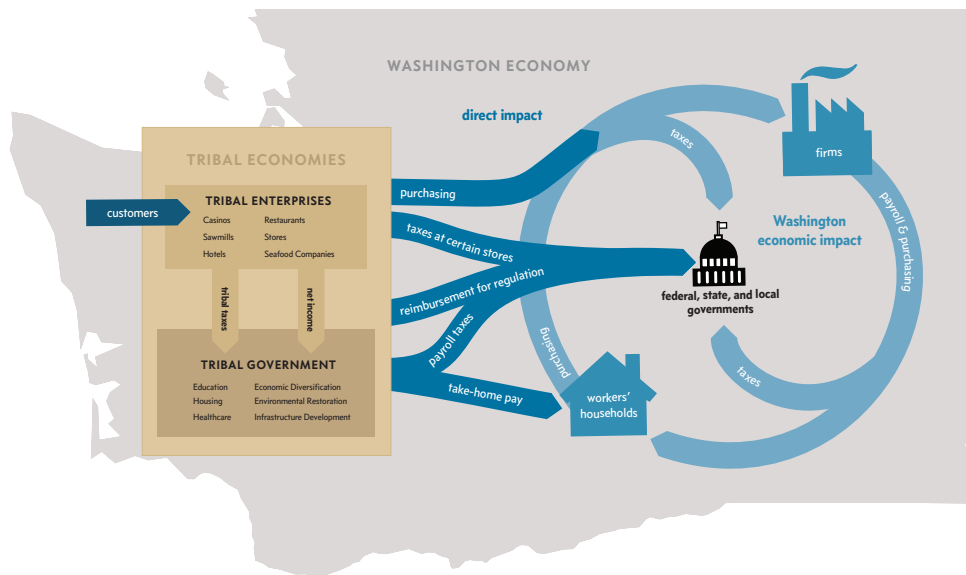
WASHINGTON ECONOMY

direct impact

TRIBAL ECONOMIES

customers

TRIBAL ENTERPRISES

Casinos
Sawmills
Hotels
Restaurants
Stores
Seafood Companies

tribal taxes

net income

TRIBAL GOVERNMENT

Education
Housing
Healthcare
Economic Diversification
Environmental Restoration
Infrastructure Development

purchasing

taxes at certain stores

reimbursement for regulation

payroll taxes

take-home pay

taxes

firms

Washington economic impact

payroll & purchasing

federal, state, and local governments

purchasing

workers' households

taxes